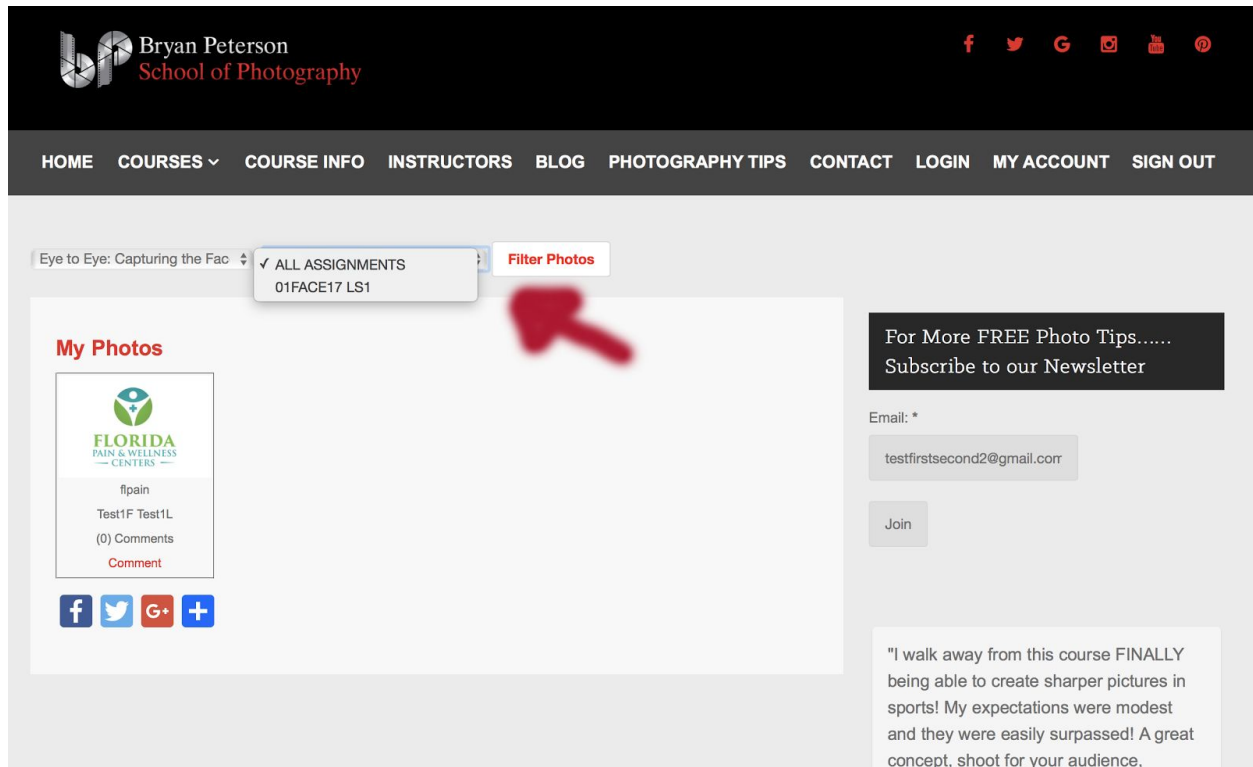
Bryan Peterson
School of Photography

HOME COURSES COURSE INFO INSTRUCTORS BLOG PHOTOGRAPHY TIPS CONTACT LOGIN MY ACCOUNT SIGN OUT

Eye to Eye: Capturing the Fac
✓ ALL ASSIGNMENTS
01FACE17 LS1
Filter Photos

My Photos

FLORIDA
PAIN & WELLNESS
— CENTERS —

flpain
Test1F Test1L
(0) Comments
Comment

For More FREE Photo Tips......
Subscribe to our Newsletter

Email: *
testfirstsecond2@gmail.com
Join

"I walk away from this course FINALLY being able to create sharper pictures in sports! My expectations were modest and they were easily surpassed! A great concept, shoot for your audience.